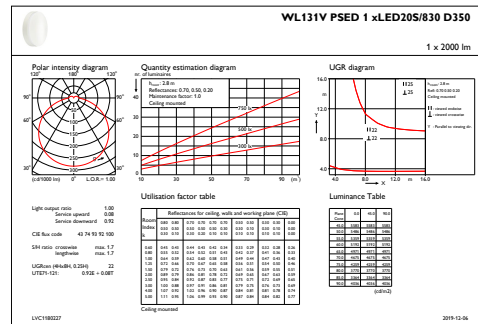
WL131V PSED 1 xLED20S/830 D350

1 x 2000 lm

Polar intensity diagram

120° 180° 120°

90° 90°

60° 60°

30° 0° 30°

(cd/1000 lm) 0° L.O.R.= 1.00

Quantity estimation diagram

nr. of luminaires

$h_{room}$: 2.8 m
Reflectance: 0.70, 0.50, 0.20
Maintenance factor: 1.0
Ceiling mounted

750 lx

500 lx

300 lx

10 30 50 70 90 (m²)

UGR diagram

16.0

12.0

Y

8.0

4.0

4.0 8.0 12.0 m 16.0

X

Utilisation factor table

Luminance Table

Light output ratio 1.00
Service upward 0.08
Service downward 0.92

CIE flux code 43 74 93 92 100

S/H ratio crosswise max. 1.7
lengthwise max. 1.7

UGRcen (4Hx8H, 0.25H) 22
UTE71-121: 0.92E + 0.08T

Reflectances for ceiling, walls and working plane (CIE)

Room Index k

Ceiling mounted

(cd/m2)

LVC1180227

2019-12-06